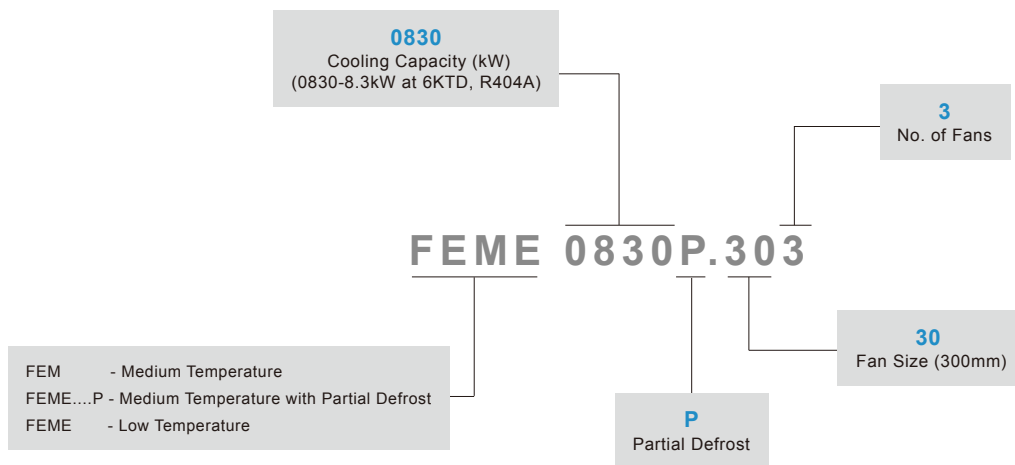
0830
Cooling Capacity (kW)
(0830-8.3kW at 6KTD, R404A)

3
No. of Fans

FEME 0830P.303

FEM - Medium Temperature
FEME....P - Medium Temperature with Partial Defrost
FEME - Low Temperature

30
Fan Size (300mm)

P
Partial Defrost